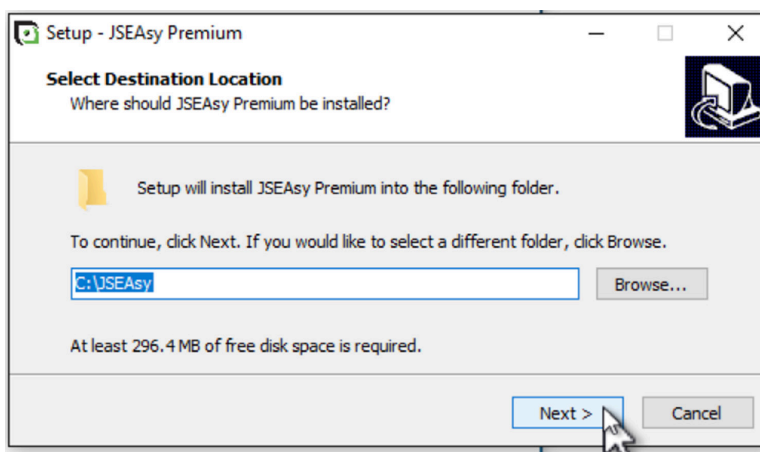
Setup - JSEAsy Premium

Select Destination Location
Where should JSEAsy Premium be installed?

Setup will install JSEAsy Premium into the following folder.

To continue, click Next. If you would like to select a different folder, click Browse.

C:\JSEAsy

Browse...

At least 296.4 MB of free disk space is required.

Next >

Cancel